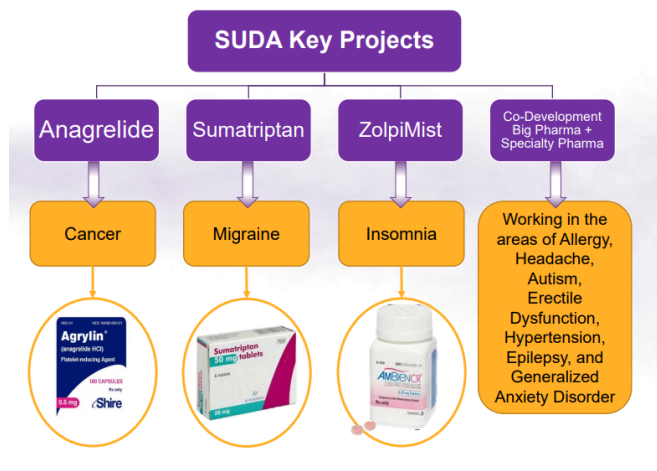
SUDA Key Projects

Anagrelide

Sumatriptan

ZolpiMist

Co-Development Big Pharma + Specialty Pharma

Cancer

Migraine

Insomnia

Working in the areas of Allergy, Headache, Autism, Erectile Dysfunction, Hypertension, Epilepsy, and Generalized Anxiety Disorder

Agrylin® (anagrelide HCl) Platelet-reducing Agent 100 CAPSULES Rx only 0.5 mg Shire

Sumatriptan 50 mg tablets 50 mg

AMBIEN CR